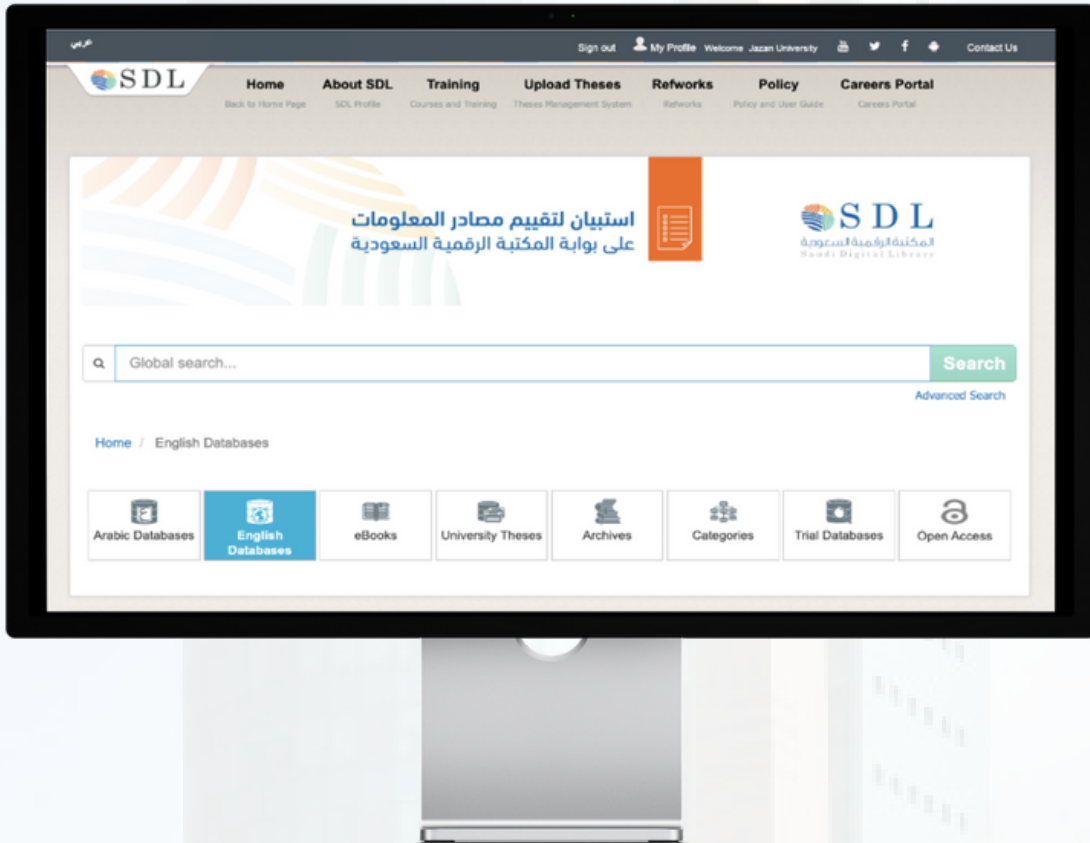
عربي

Sign out My Profile Welcome Jazan University Contact Us

SDL

Home
Back to Home Page

About SDL
SDL Profile

Training
Courses and Training

Upload Theses
Theses Management System

Refworks
Refworks

Policy
Policy and User Guide

Careers Portal
Careers Portal

استبيان لتقييم مصادر المعلومات
على بوابة المكتبة الرقمية السعودية

SDL
المكتبة الرقمية السعودية
Saudi Digital Library

Global search...

Search

Advanced Search

Home / English Databases

Arabic Databases

English Databases

eBooks

University Theses

Archives

Categories

Trial Databases

Open Access